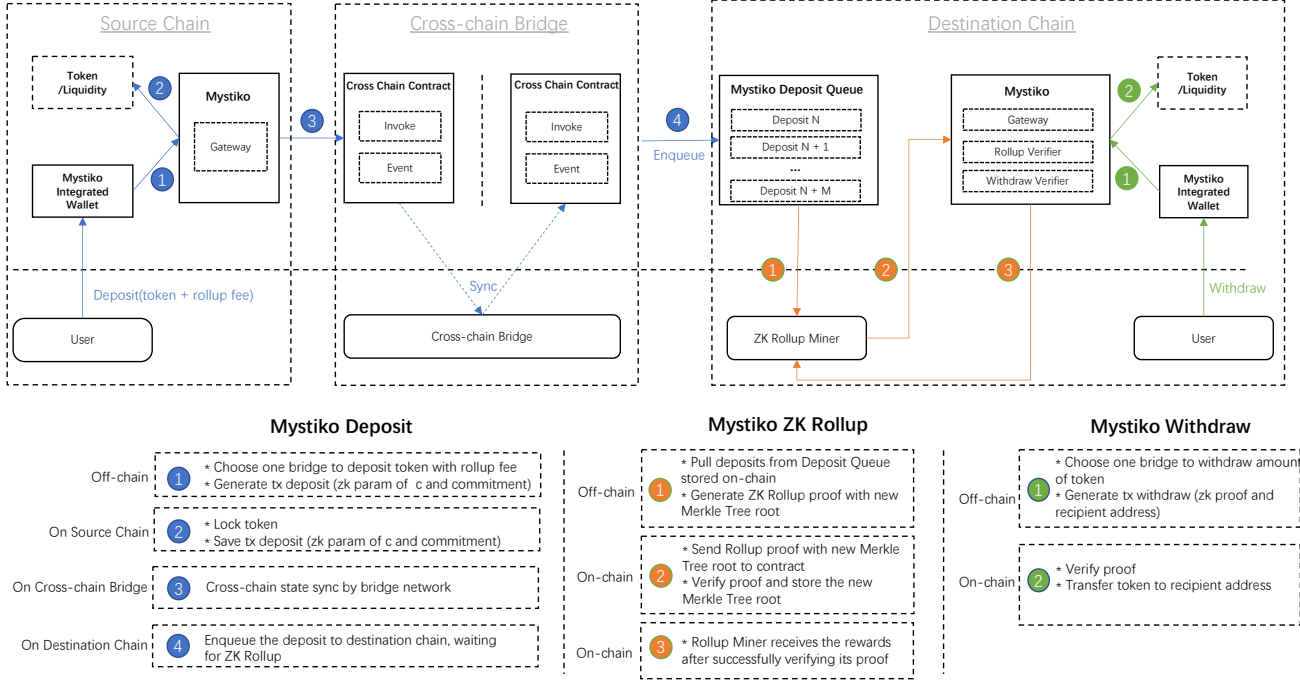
Source Chain

Token /Liquidity

2

Mystiko

Gateway

Mystiko Integrated Wallet

1

Deposit(token + rollup fee)

User

3

Cross-chain Bridge

Cross Chain Contract

Invoke

Event

Cross Chain Contract

Invoke

Event

Sync

Cross-chain Bridge

4

Enqueue

Destination Chain

Mystiko Deposit Queue

Deposit N

Deposit N + 1

...

Deposit N + M

Mystiko

Gateway

Rollup Verifier

Withdraw Verifier

2

Token /Liquidity

1

Mystiko Integrated Wallet

1

2

3

ZK Rollup Miner

Withdraw

User

Mystiko Deposit

Off-chain 1 * Choose one bridge to deposit token with rollup fee * Generate tx deposit (zk param of c and commitment)

On Source Chain 2 * Lock token * Save tx deposit (zk param of c and commitment)

On Cross-chain Bridge 3 Cross-chain state sync by bridge network

On Destination Chain 4 Enqueue the deposit to destination chain, waiting for ZK Rollup

Mystiko ZK Rollup

Off-chain 1 * Pull deposits from Deposit Queue stored on-chain * Generate ZK Rollup proof with new Merkle Tree root

On-chain 2 * Send Rollup proof with new Merkle Tree root to contract * Verify proof and store the new Merkle Tree root

On-chain 3 * Rollup Miner receives the rewards after successfully verifying its proof

Mystiko Withdraw

Off-chain 1 * Choose one bridge to withdraw amount of token * Generate tx withdraw (zk proof and recipient address)

On-chain 2 * Verify proof * Transfer token to recipient address